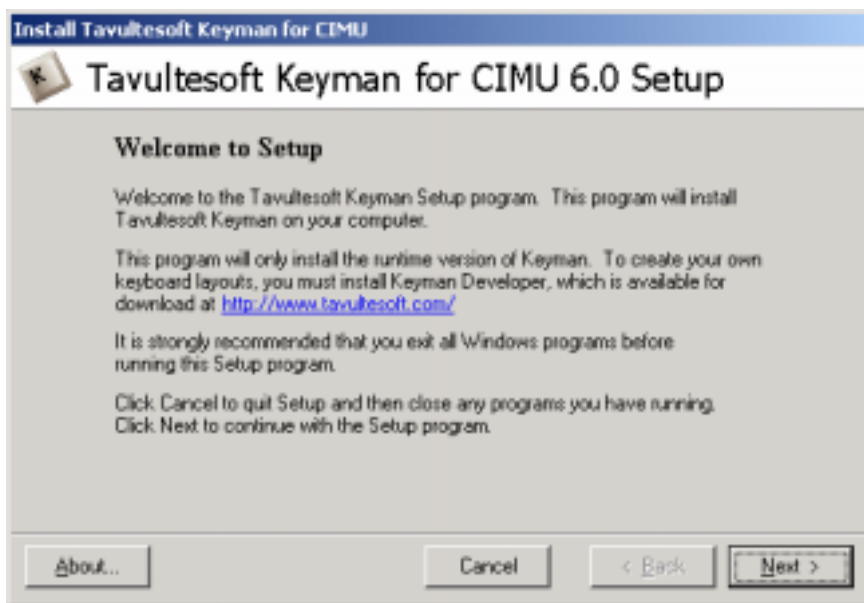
Install Tavultesoft Keyman for CIMU

K

Tavultesoft Keyman for CIMU 6.0 Setup

Welcome to Setup

Welcome to the Tavultesoft Keyman Setup program. This program will install Tavultesoft Keyman on your computer.

This program will only install the runtime version of Keyman. To create your own keyboard layouts, you must install Keyman Developer, which is available for download at http://www.tavultesoft.com/

It is strongly recommended that you exit all Windows programs before running this Setup program.

Click Cancel to quit Setup and then close any programs you have running. Click Next to continue with the Setup program.

About...

Cancel

< Back

Next >